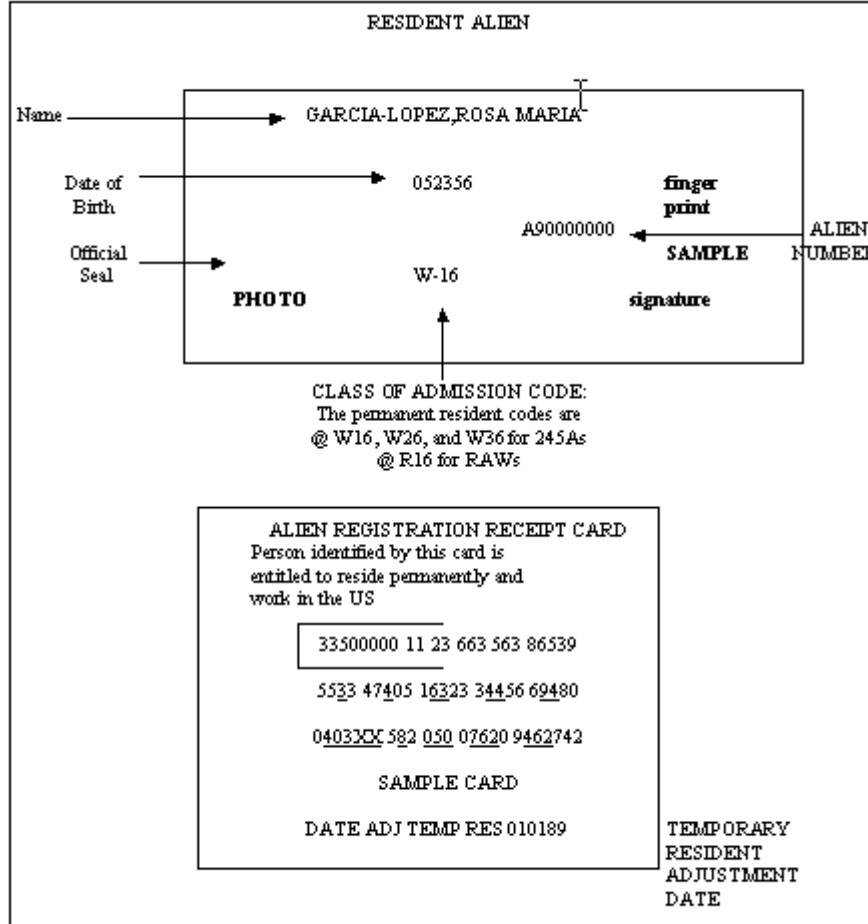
RESIDENT ALIEN

Name

GARCIA-LOPEZ,ROSA MARIA

Date of Birth

052356

finger print

A90000000

ALIEN NUMBE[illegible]

Official Seal

SAMPLE

W-16

PHOTO

signature

CLASS OF ADMISSION CODE:
The permanent resident codes are
@ W16, W26, and W36 for 245As
@ R16 for RAWs

ALIEN REGISTRATION RECEIPT CARD
Person identified by this card is entitled to reside permanently and work in the US

33500000 11 23 663 563 86539

5533 47405 16323 34456 69480

0403XX 582 050 07620 9462742

SAMPLE CARD

DATE ADJ TEMP RES 010189

TEMPORARY RESIDENT ADJUSTMENT DATE